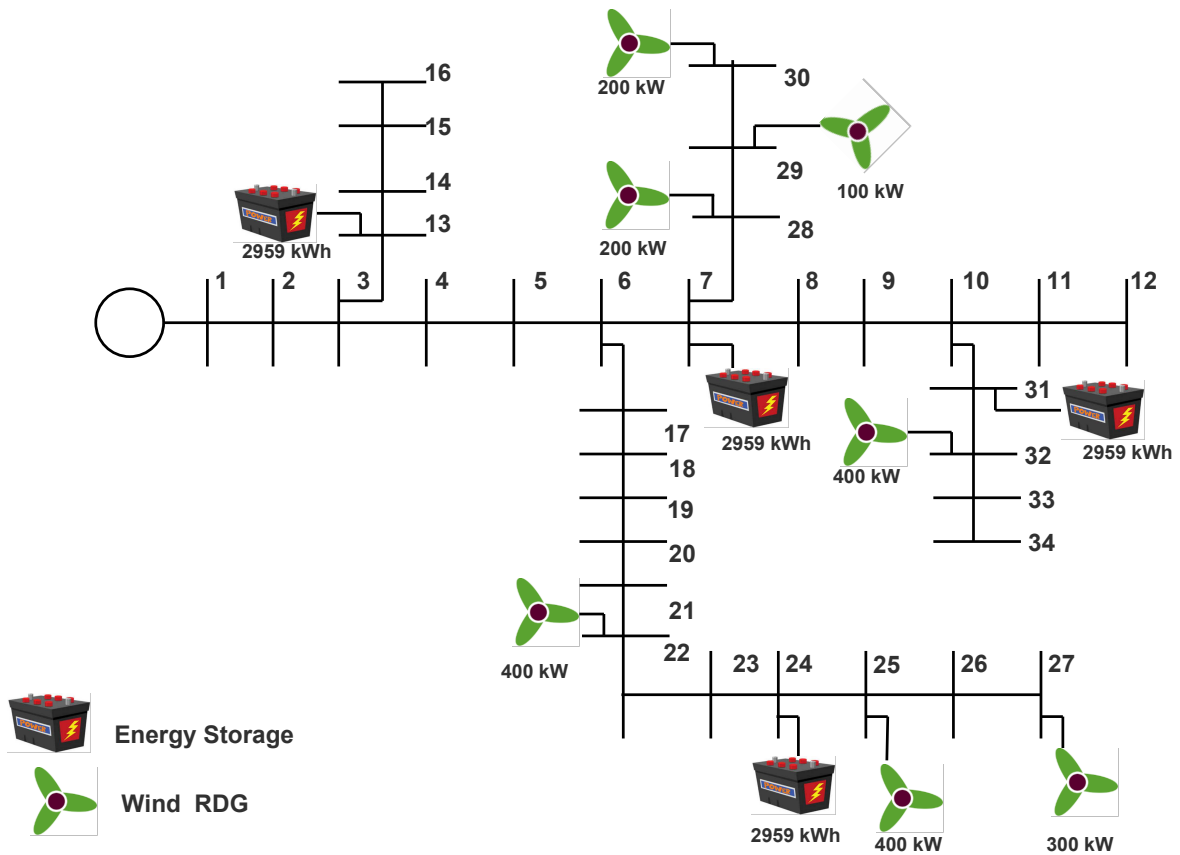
200 kW

30

29

100 kW

200 kW

28

16

15

14

13

2959 kWh

1 2 3 4 5 6 7 8 9 10 11 12

17

18

19

20

21

22

2959 kWh

400 kW

31

32

33

34

2959 kWh

400 kW

23 24 25 26 27

2959 kWh

400 kW

300 kW

Energy Storage

Wind RDG